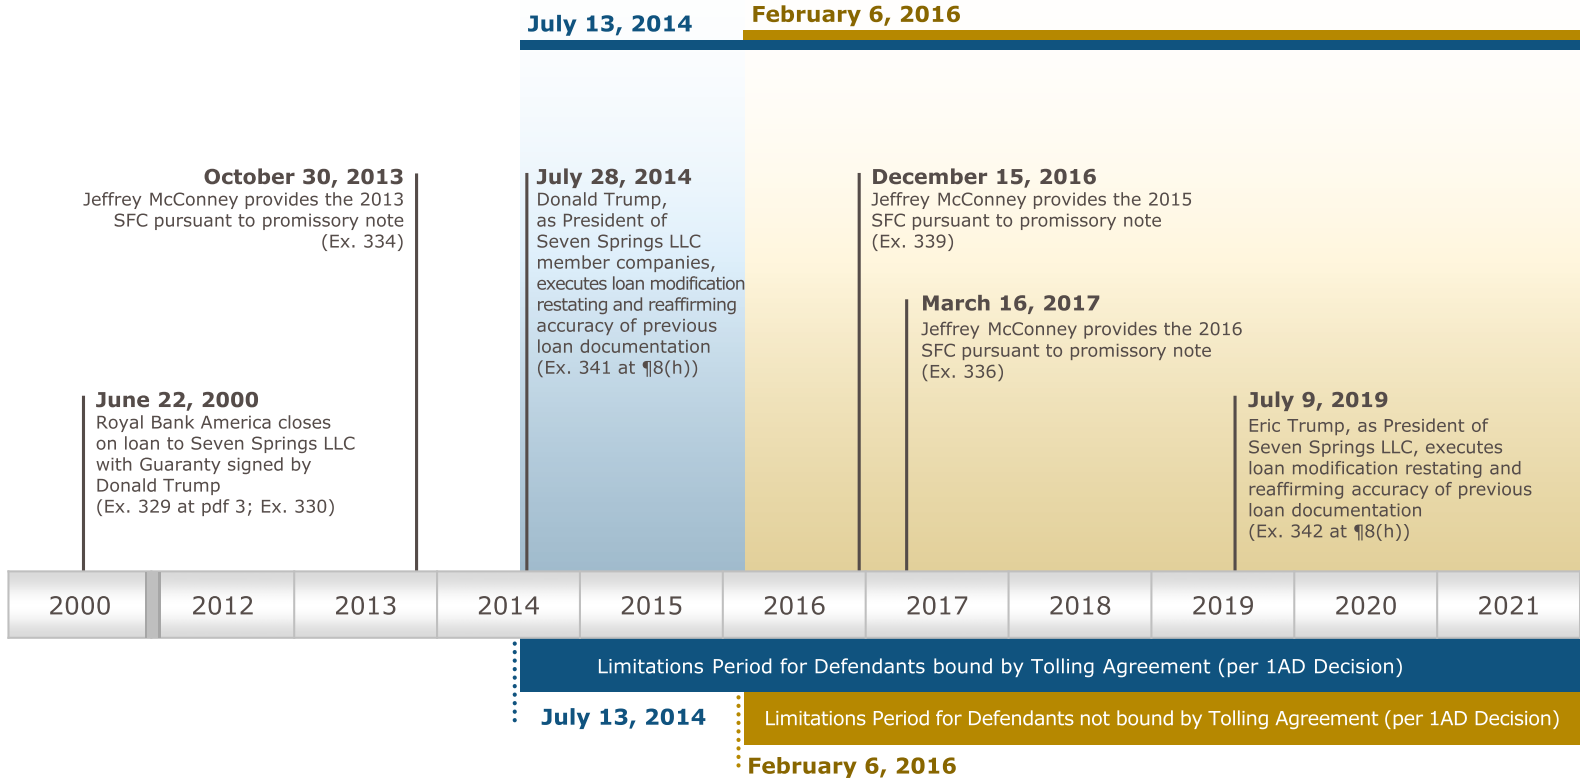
July 13, 2014

February 6, 2016

October 30, 2013
Jeffrey McConney provides the 2013 SFC pursuant to promissory note (Ex. 334)

July 28, 2014
Donald Trump, as President of Seven Springs LLC member companies, executes loan modification restating and reaffirming accuracy of previous loan documentation (Ex. 341 at ¶8(h))

December 15, 2016
Jeffrey McConney provides the 2015 SFC pursuant to promissory note (Ex. 339)

March 16, 2017
Jeffrey McConney provides the 2016 SFC pursuant to promissory note (Ex. 336)

June 22, 2000
Royal Bank America closes on loan to Seven Springs LLC with Guaranty signed by Donald Trump (Ex. 329 at pdf 3; Ex. 330)

July 9, 2019
Eric Trump, as President of Seven Springs LLC, executes loan modification restating and reaffirming accuracy of previous loan documentation (Ex. 342 at ¶8(h))

| 2000 | 2012 | 2013 | 2014 | 2015 | 2016 | 2017 | 2018 | 2019 | 2020 | 2021 |
|---|---|---|---|---|---|---|---|---|---|---|

Limitations Period for Defendants bound by Tolling Agreement (per 1AD Decision)

July 13, 2014

Limitations Period for Defendants not bound by Tolling Agreement (per 1AD Decision)

February 6, 2016